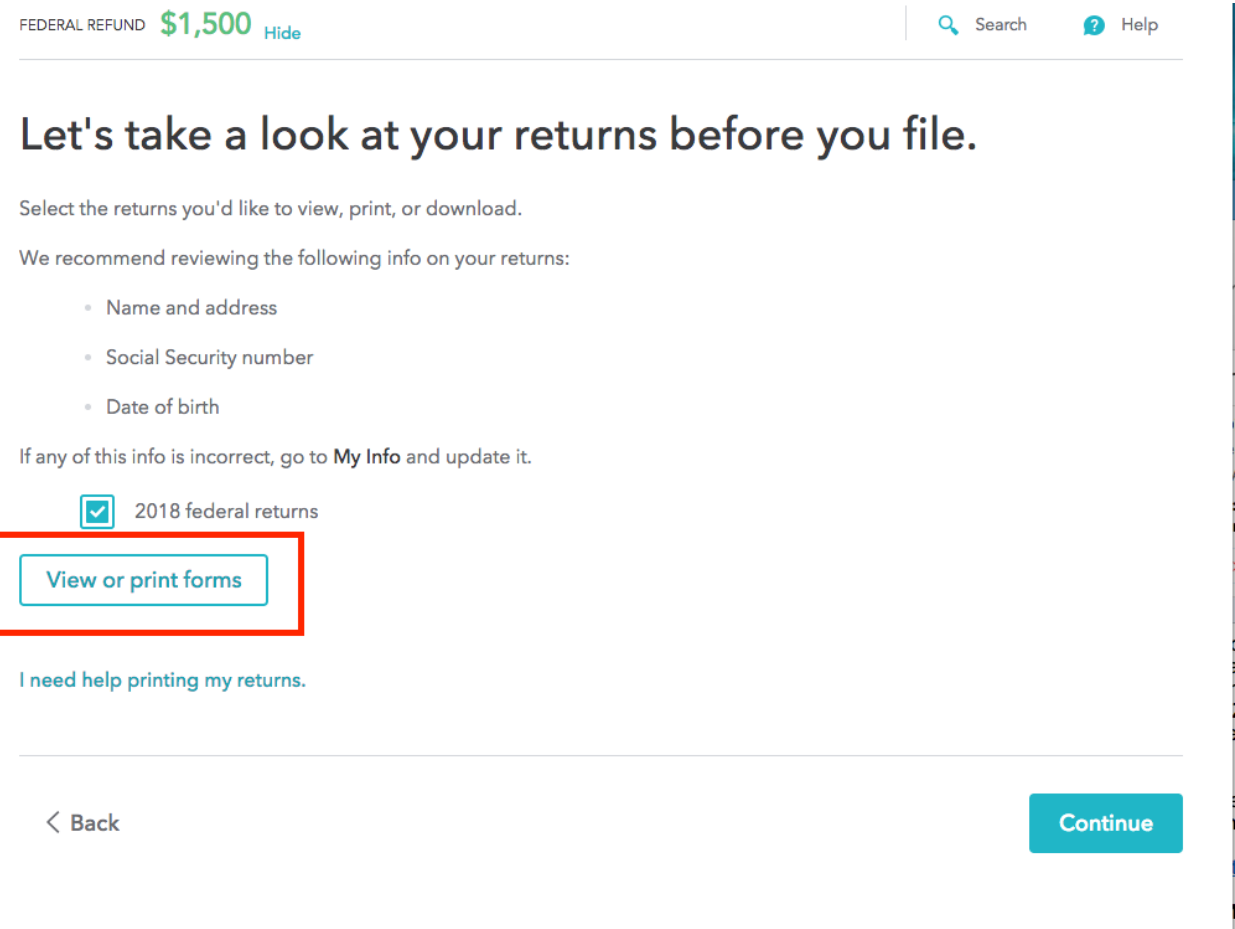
FEDERAL REFUND $1,500 Hide

Search Help

Let's take a look at your returns before you file.

Select the returns you'd like to view, print, or download.

We recommend reviewing the following info on your returns:

- Name and address
- Social Security number
- Date of birth

If any of this info is incorrect, go to My Info and update it.

2018 federal returns

View or print forms

I need help printing my returns.

< Back

Continue